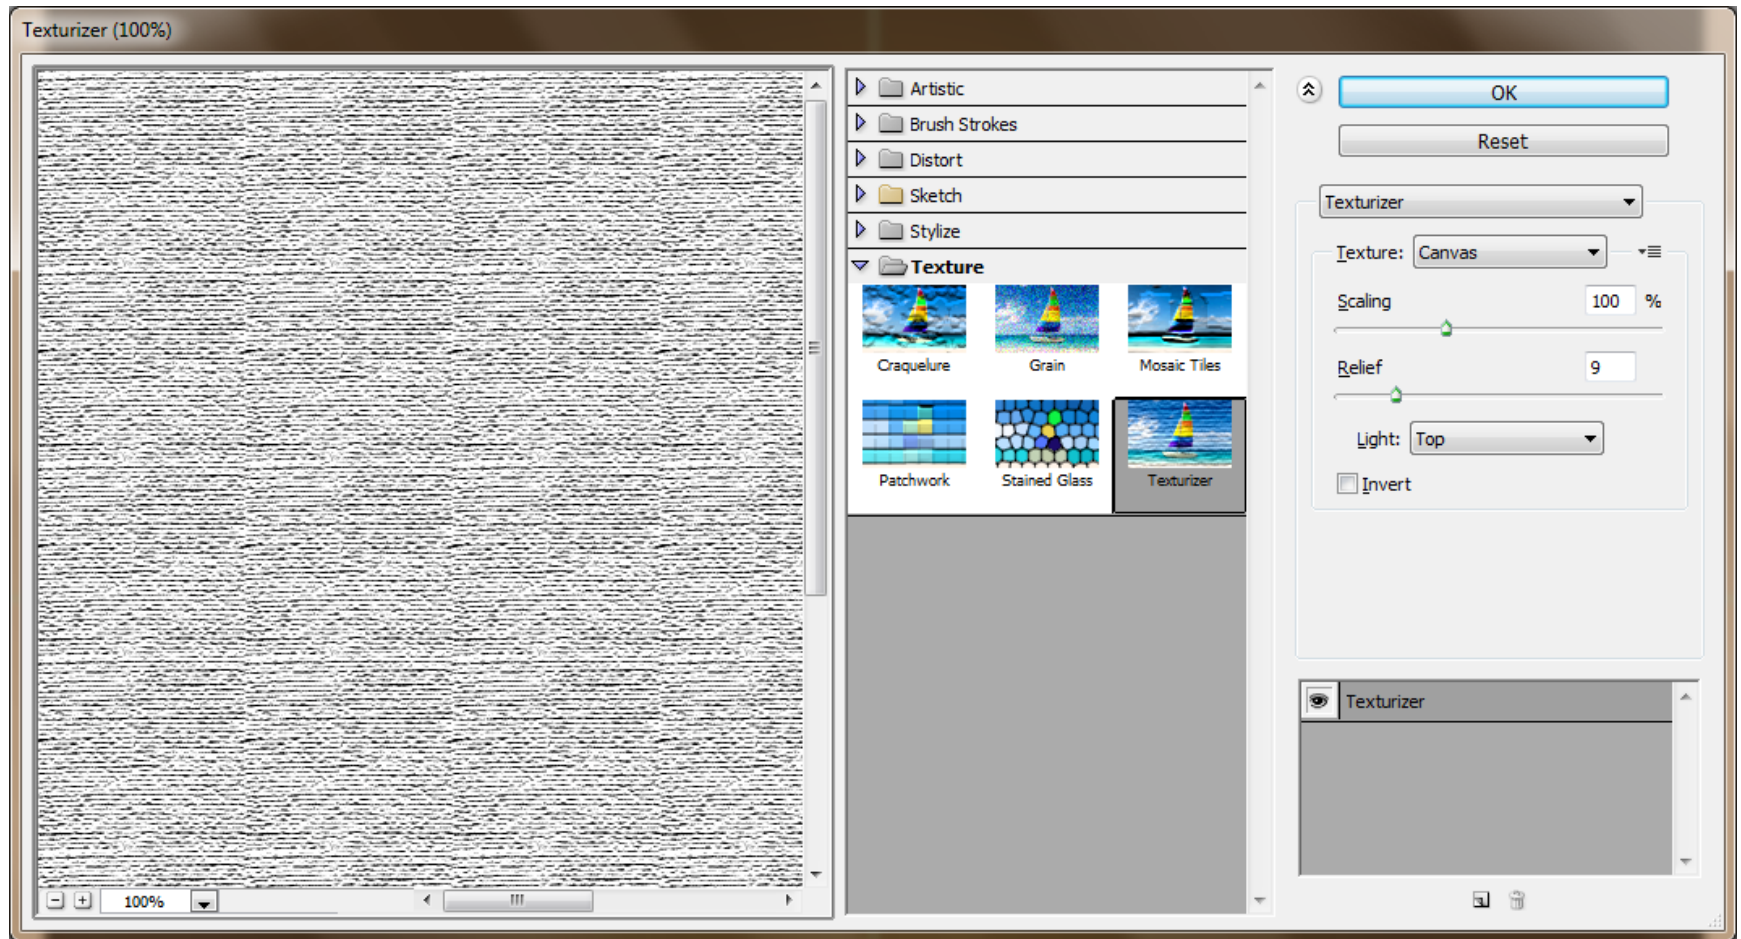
Texturizer (100%)

Artistic
Brush Strokes
Distort
Sketch
Stylize
Texture

Craquelure
Grain
Mosaic Tiles
Patchwork
Stained Glass
Texturizer

OK
Reset

Texturizer

Texture: Canvas
Scaling 100 %
Relief 9
Light: Top
Invert

Texturizer

100%